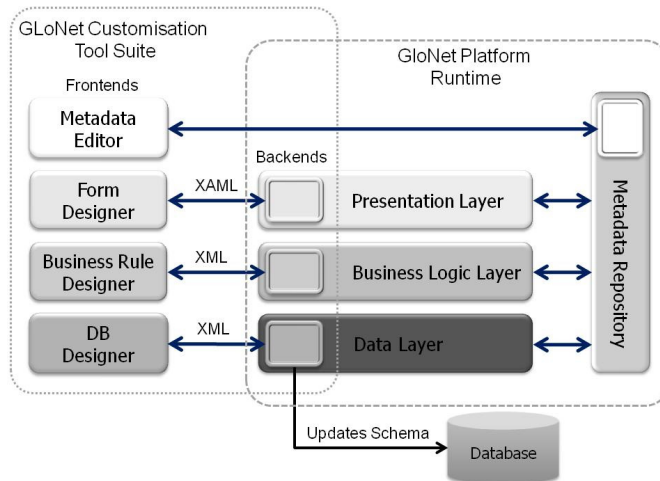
GLoNet Customisation Tool Suite

GloNet Platform Runtime

Frontends

Metadata Editor

Backends

Form Designer

XAML

Presentation Layer

Business Rule Designer

XML

Business Logic Layer

DB Designer

XML

Data Layer

Metadata Repository

Updates Schema

Database